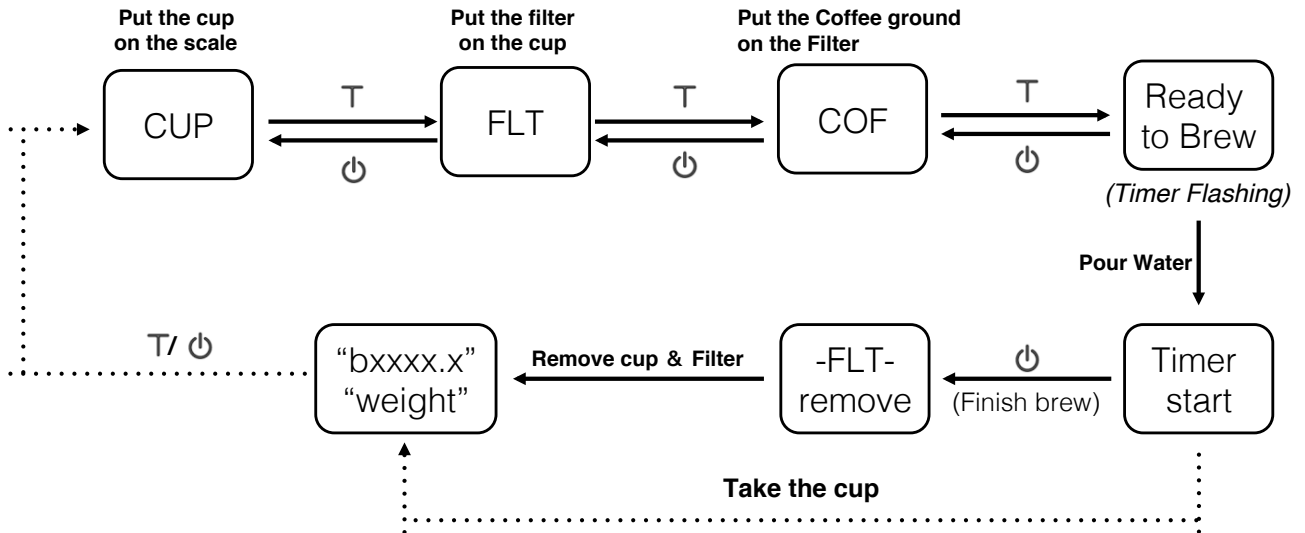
Put the cup on the scale

Put the filter on the cup

Put the Coffee ground on the Filter

CUP

T

⏻

FLT

T

⏻

COF

T

⏻

Ready to Brew

(Timer Flashing)

Pour Water

T/ ⏻

"bxxxx.x" "weight"

Remove cup & Filter

-FLT- remove

⏻

(Finish brew)

Timer start

Take the cup